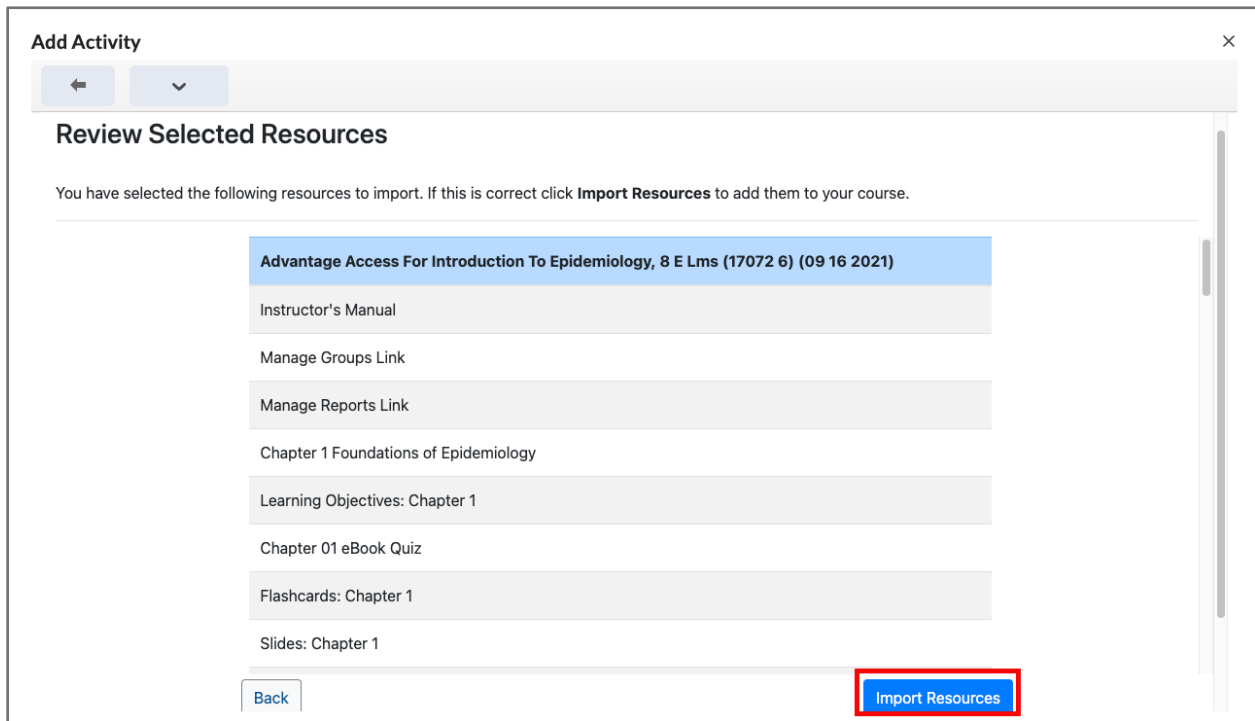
Add Activity

×

Review Selected Resources

You have selected the following resources to import. If this is correct click **Import Resources** to add them to your course.

**Advantage Access For Introduction To Epidemiology, 8 E Lms (17072 6) (09 16 2021)**

Instructor's Manual

Manage Groups Link

Manage Reports Link

Chapter 1 Foundations of Epidemiology

Learning Objectives: Chapter 1

Chapter 01 eBook Quiz

Flashcards: Chapter 1

Slides: Chapter 1

Back

Import Resources